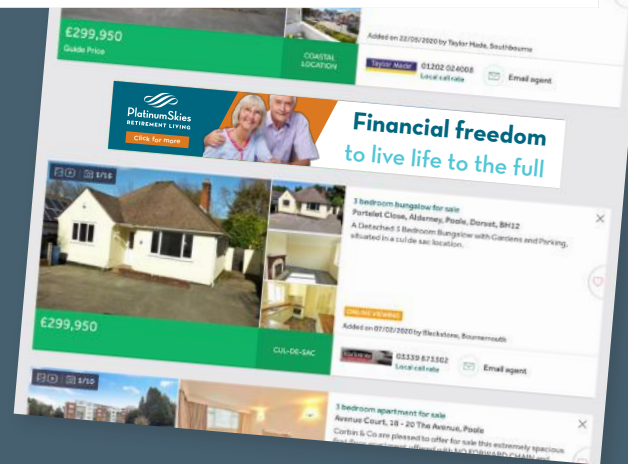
£299,950
Guide Price

COASTAL LOCATION

Added on 22/05/2020 by Taylor Made, Southbourne

Taylor Made
01202 024008
Local call rate

Email agent

PlatinumSkies
RETIREMENT LIVING
Click for more

Financial freedom
to live life to the full

1/16

3 bedroom bungalow for sale
Portelet Close, Alderney, Poole, Dorset, BH12
A Detached 3 Bedroom Bungalow with Gardens and Parking, situated in a cul de sac location.

£299,950

CUL-DE-SAC

ONLINE VIEWING
Added on 07/02/2020 by Blackstone, Bournemouth

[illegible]
03339 873302
Local call rate

Email agent

1/10

3 bedroom apartment for sale
Avenue Court, 18 - 20 The Avenue, Poole
Corbin & Co are pleased to offer for sale this extremely spacious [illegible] NO FORWARD CHAIN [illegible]